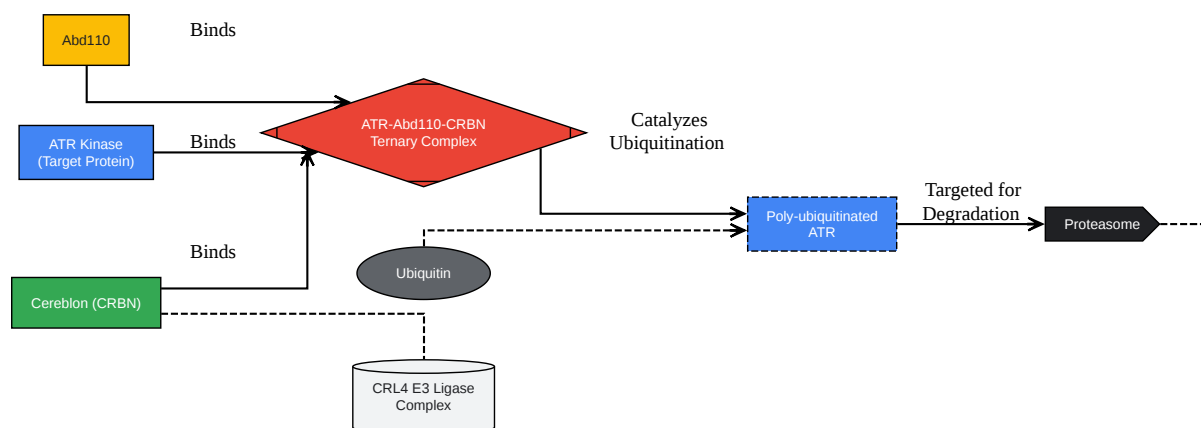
Abd110

Binds

ATR Kinase
(Target Protein)

Binds

ATR-Abd110-CRBN
Ternary Complex

Catalyzes
Ubiquitination

Poly-ubiquitinated
ATR

Targeted for
Degradation

Proteasome

Binds

Ubiquitin

Cereblon (CRBN)

CRL4 E3 Ligase
Complex